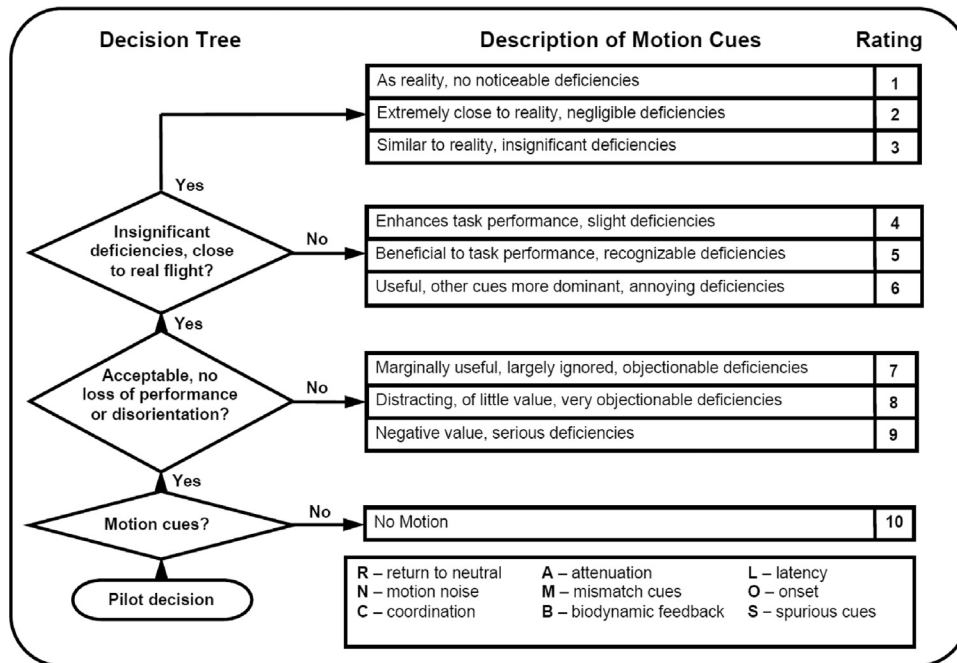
Decision Tree

Description of Motion Cues

Rating

| Description of Motion Cues | Rating |
|---|---|
| As reality, no noticeable deficiencies | 1 |
| Extremely close to reality, negligible deficiencies | 2 |
| Similar to reality, insignificant deficiencies | 3 |

Yes

Insignificant deficiencies, close to real flight?

No

| Description of Motion Cues | Rating |
|---|---|
| Enhances task performance, slight deficiencies | 4 |
| Beneficial to task performance, recognizable deficiencies | 5 |
| Useful, other cues more dominant, annoying deficiencies | 6 |

Yes

Acceptable, no loss of performance or disorientation?

No

| Description of Motion Cues | Rating |
|---|---|
| Marginally useful, largely ignored, objectionable deficiencies | 7 |
| Distracting, of little value, very objectionable deficiencies | 8 |
| Negative value, serious deficiencies | 9 |

Yes

Motion cues?

No

| Description of Motion Cues | Rating |
|---|---|
| No Motion | 10 |

Pilot decision

R – return to neutral
N – motion noise
C – coordination
A – attenuation
M – mismatch cues
B – biodynamic feedback
L – latency
O – onset
S – spurious cues